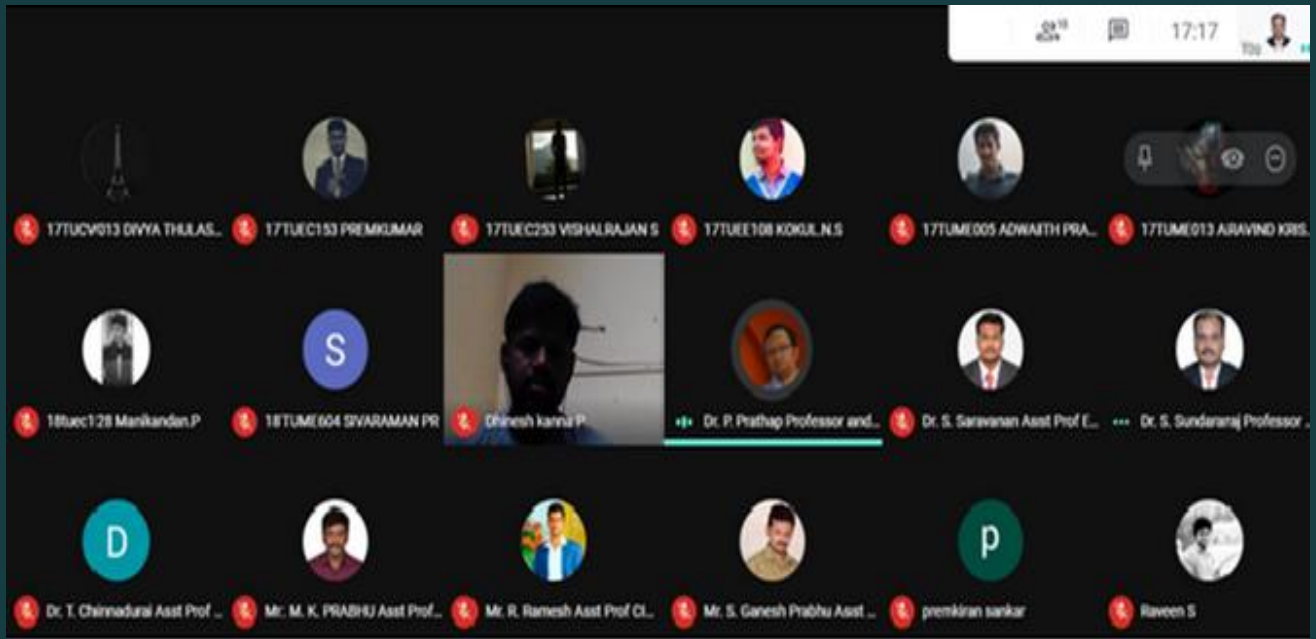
17:17

You

17TUCV013 DIVYA THULAS...

17TUEC153 PREMKUMAR

17TUEC253 VISHALRAJAN S

17TUEE108 KOKUL.N.S

17TUME005 ADWAITH PRA...

17TUME013 ARAVIND KRIS...

18tuec128 Manikandan.P

S

18TUME604 SIVARAMAN PR

Dhinesh kanna P

Dr. P. Prathap Professor and...

Dr. S. Saravanan Asst Prof E...

Dr. S. Sundararaj Professor ...

D

Dr. T. Chinnadurai Asst Prof ...

Mr. M. K. PRABHU Asst Prof...

Mr. R. Ramesh Asst Prof Cl...

Mr. S. Ganesh Prabhu Asst ...

p

premkiran sankar

Raveen S